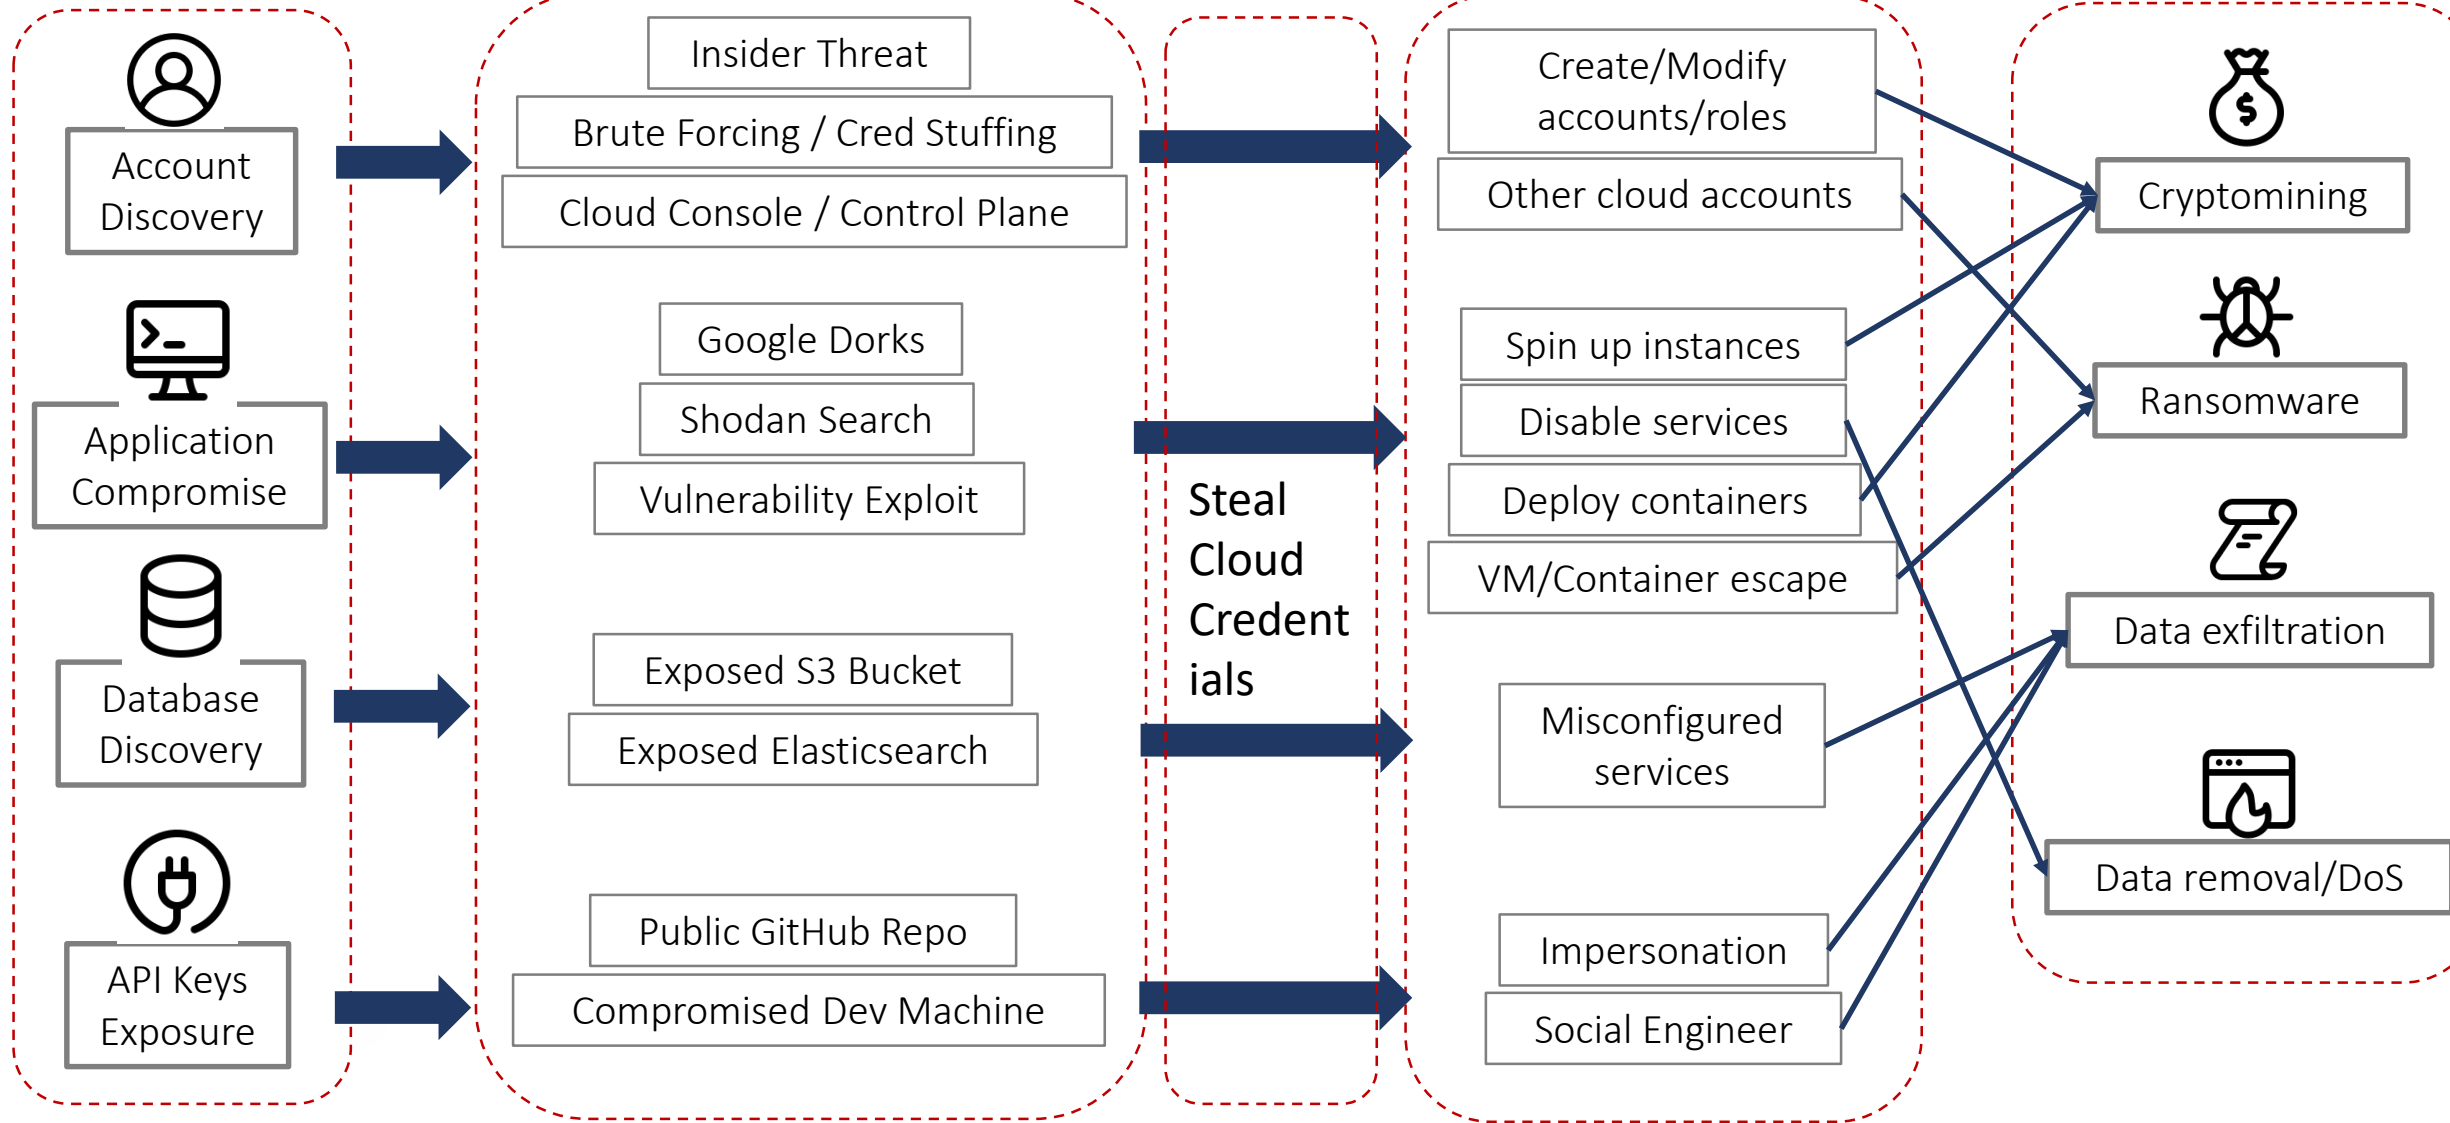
Account Discovery

Application Compromise

Database Discovery

API Keys Exposure

Insider Threat

Brute Forcing / Cred Stuffing

Cloud Console / Control Plane

Google Dorks

Shodan Search

Vulnerability Exploit

Exposed S3 Bucket

Exposed Elasticsearch

Public GitHub Repo

Compromised Dev Machine

Steal Cloud Credentials

Create/Modify accounts/roles

Other cloud accounts

Spin up instances

Disable services

Deploy containers

VM/Container escape

Misconfigured services

Impersonation

Social Engineer

Cryptomining

Ransomware

Data exfiltration

Data removal/DoS